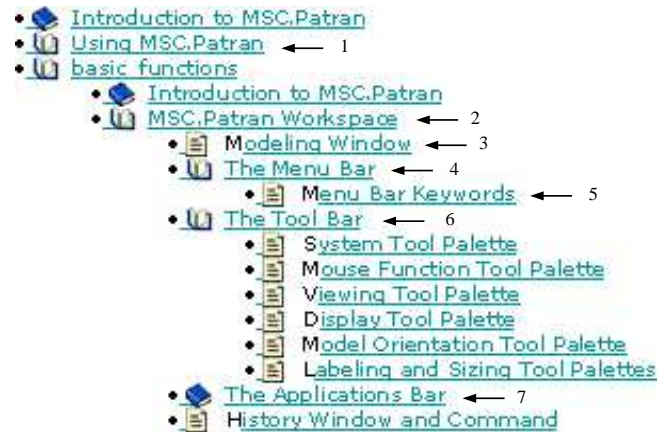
Introduction to MSC.Patran
Using MSC.Patran 1
basic functions
Introduction to MSC.Patran
MSC.Patran Workspace 2
Modeling Window 3
The Menu Bar 4
Menu Bar Keywords 5
The Tool Bar 6
System Tool Palette
Mouse Function Tool Palette
Viewing Tool Palette
Display Tool Palette
Model Orientation Tool Palette
Labeling and Sizing Tool Palettes
The Applications Bar 7
History Window and Command